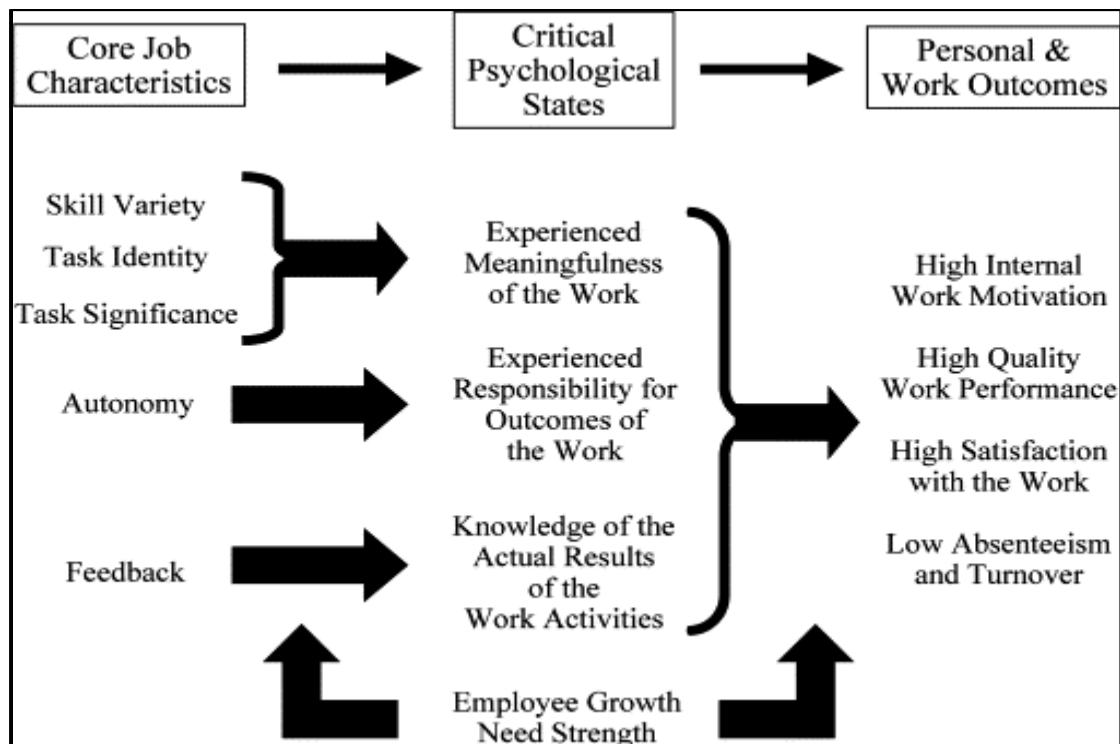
Core Job Characteristics

Critical Psychological States

Personal & Work Outcomes

Skill Variety

Task Identity

Task Significance

Experienced Meaningfulness of the Work

Autonomy

Experienced Responsibility for Outcomes of the Work

Feedback

Knowledge of the Actual Results of the Work Activities

High Internal Work Motivation

High Quality Work Performance

High Satisfaction with the Work

Low Absenteeism and Turnover

Employee Growth Need Strength